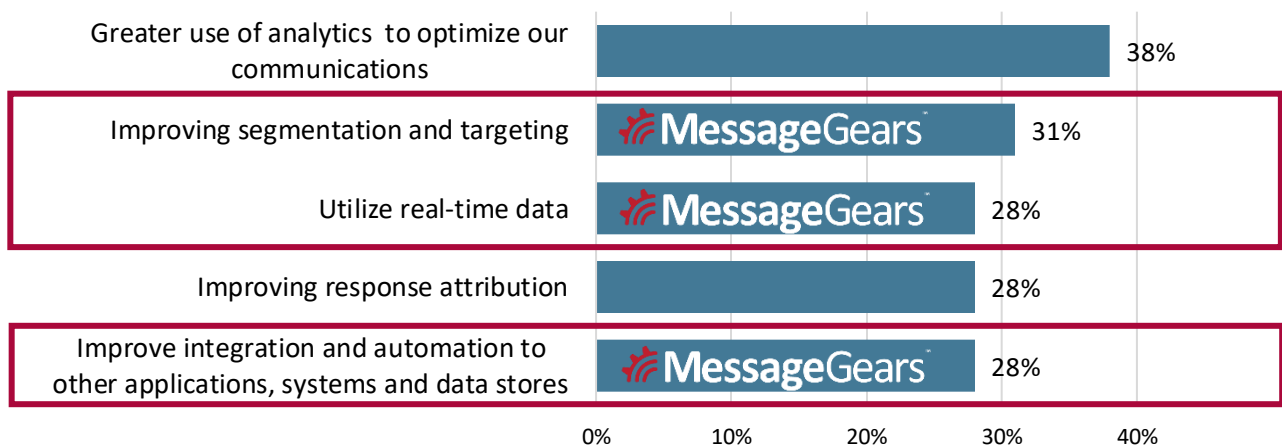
Greater use of analytics to optimize our communications
38%

Improving segmentation and targeting
MessageGears
31%

Utilize real-time data
MessageGears
28%

Improving response attribution
28%

Improve integration and automation to other applications, systems and data stores
MessageGears
28%

0% 10% 20% 30% 40%